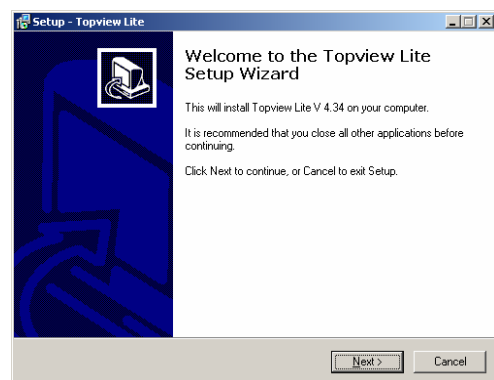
Setup - Topview Lite

Welcome to the Topview Lite Setup Wizard

This will install Topview Lite V 4.34 on your computer.

It is recommended that you close all other applications before continuing.

Click Next to continue, or Cancel to exit Setup.

Next >
Cancel